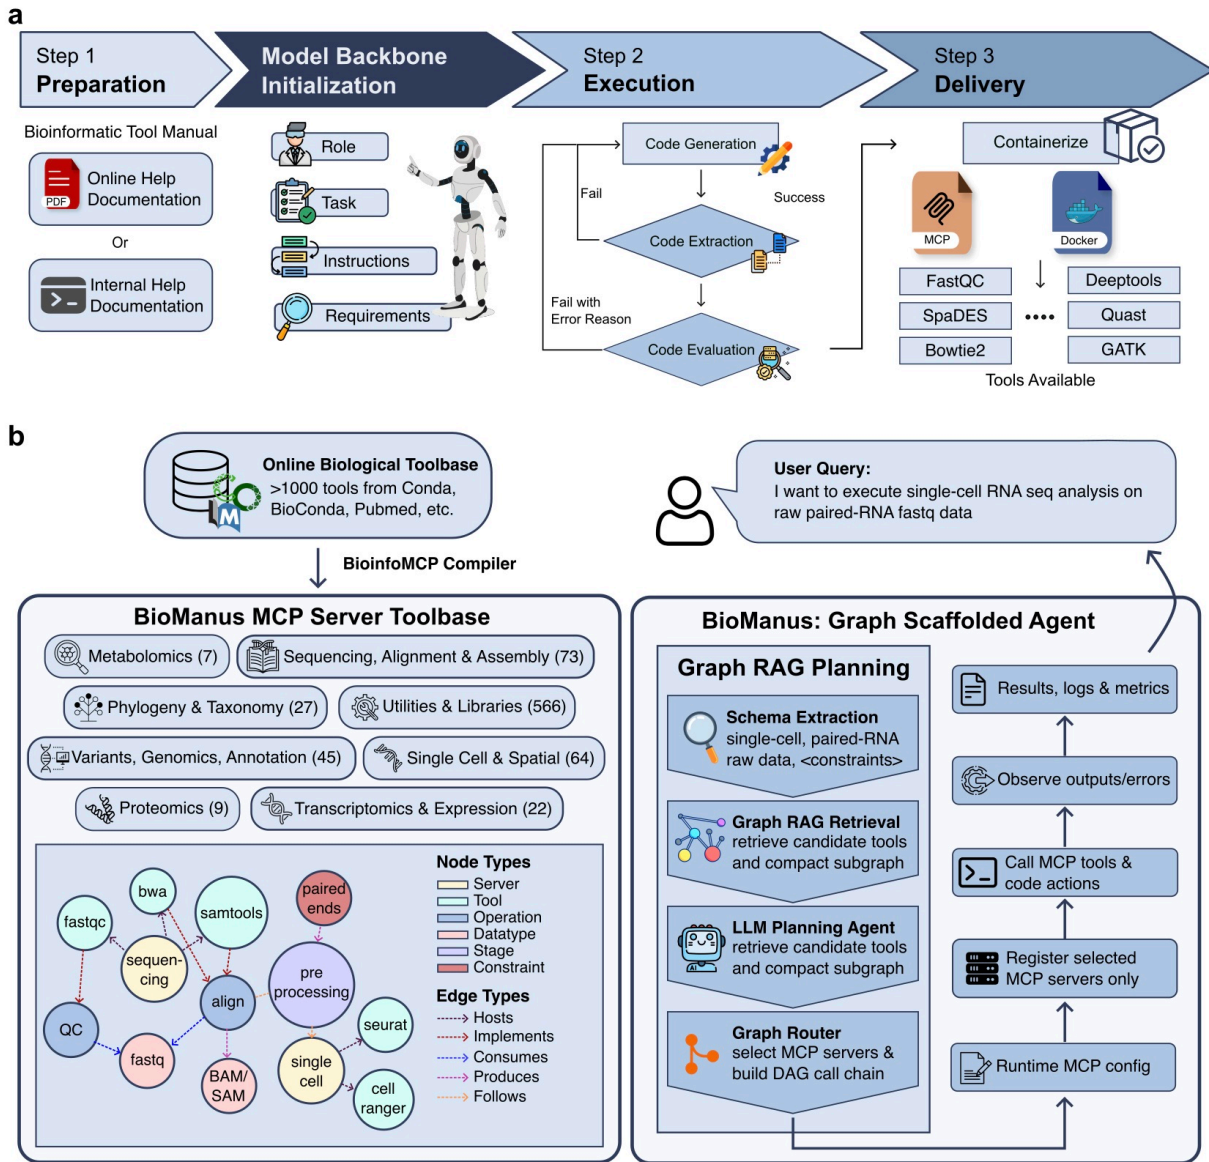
a

Step 1
Preparation

Model Backbone
Initialization

Step 2
Execution

Step 3
Delivery

Bioinformatic Tool Manual

PDF
Online Help Documentation

Or

Internal Help Documentation

Role

Task

Instructions

Requirements

Code Generation

Fail

Success

Code Extraction

Fail with Error Reason

Code Evaluation

Containerize

MCP

Docker

FastQC
SpaDES
Bowtie2
Deeptools
Quast
GATK

Tools Available

b

Online Biological Toolbase
>1000 tools from Conda, BioConda, Pubmed, etc.

BioinfoMCP Compiler

User Query:
I want to execute single-cell RNA seq analysis on raw paired-RNA fastq data

BioManus MCP Server Toolbase

Metabolomics (7)
Sequencing, Alignment & Assembly (73)
Phylogeny & Taxonomy (27)
Utilities & Libraries (566)
Variants, Genomics, Annotation (45)
Single Cell & Spatial (64)
Proteomics (9)
Transcriptomics & Expression (22)

fastqc
bwa
samtools
paired ends
sequencing
pre processing
QC
align
seurat
fastq
BAM/ SAM
single cell
cell ranger

Node Types
Server
Tool
Operation
Datatype
Stage
Constraint

Edge Types
Hosts
Implements
Consumes
Produces
Follows

BioManus: Graph Scaffolded Agent

Graph RAG Planning

Schema Extraction
single-cell, paired-RNA raw data, <constraints>

Graph RAG Retrieval
retrieve candidate tools and compact subgraph

LLM Planning Agent
retrieve candidate tools and compact subgraph

Graph Router
select MCP servers & build DAG call chain

Results, logs & metrics

Observe outputs/errors

Call MCP tools & code actions

Register selected MCP servers only

Runtime MCP config